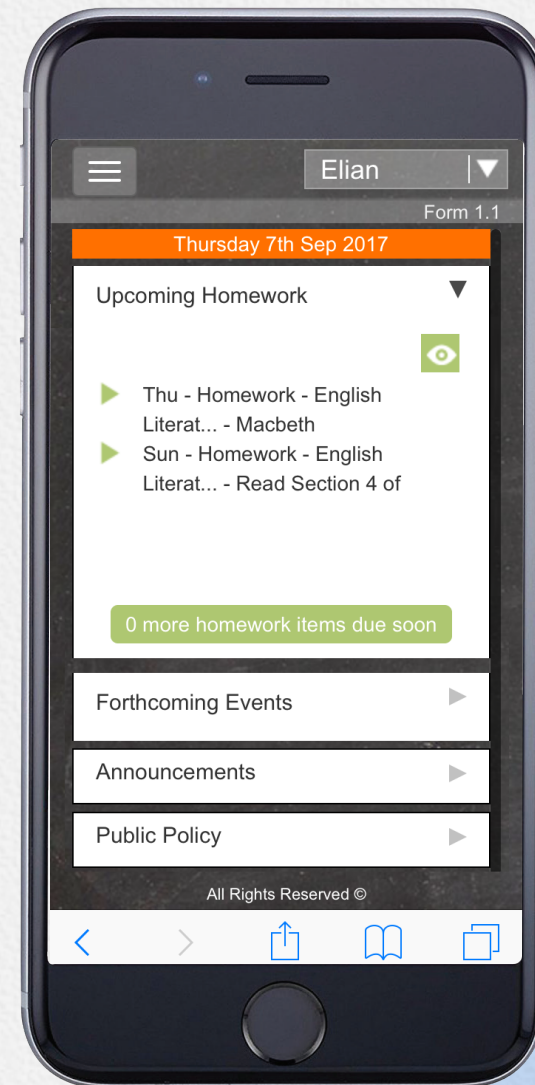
Elian

Form 1.1

Thursday 7th Sep 2017

Upcoming Homework

Thu - Homework - English Literat... - Macbeth

Sun - Homework - English Literat... - Read Section 4 of

0 more homework items due soon

Forthcoming Events

Announcements

Public Policy

All Rights Reserved ©